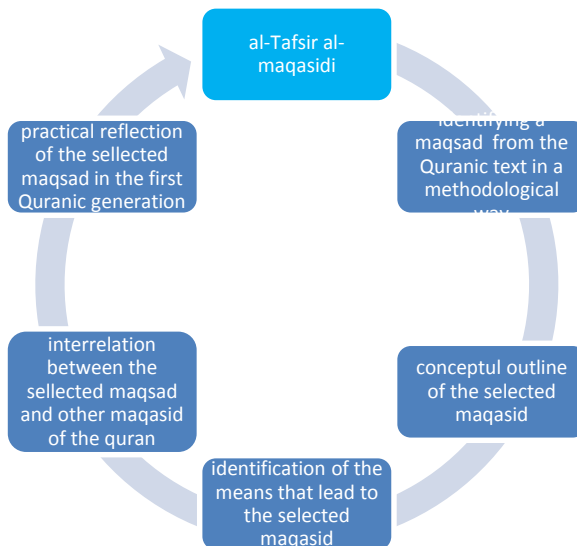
al-Tafsir al-maqasidi

identifying a maqsad from the Quranic text in a methodological way

conceptul outline of the selected maqasid

identification of the means that lead to the selected maqasid

interrelation between the sellected maqsad and other maqasid of the quran

practical reflection of the sellected maqsad in the first Quranic generation